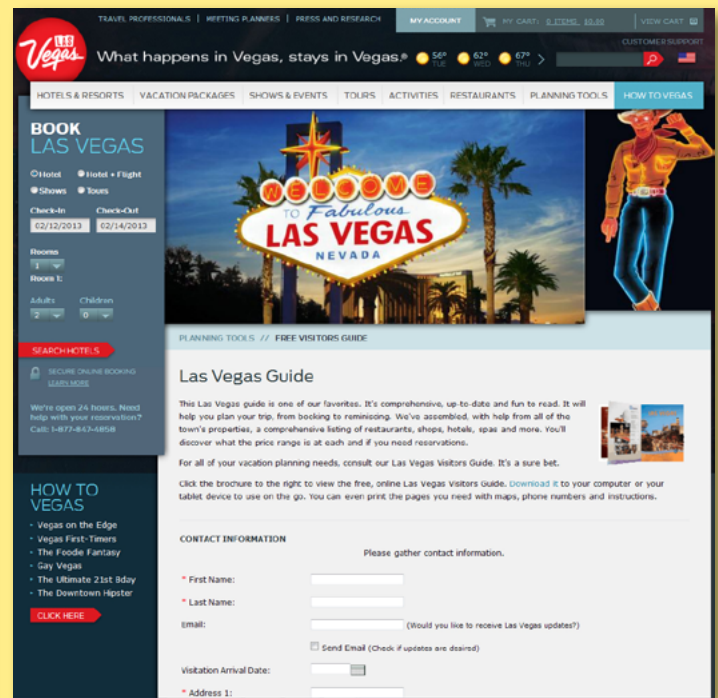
TRAVEL PROFESSIONALS | MEETING PLANNERS | PRESS AND RESEARCH

MY ACCOUNT

MY CART: 0 ITEMS $0.00

VIEW CART

CUSTOMER SUPPORT

LAS Vegas

What happens in Vegas, stays in Vegas.®

56° TUE

62° WED

67° THU

HOTELS & RESORTS | VACATION PACKAGES | SHOWS & EVENTS | TOURS | ACTIVITIES | RESTAURANTS | PLANNING TOOLS | HOW TO VEGAS

BOOK LAS VEGAS

Hotel Hotel + Flight

Shows Tours

Check-In 02/12/2013

Check-Out 02/14/2013

Rooms 1

Room 1:

Adults 2

Children 0

SEARCH HOTELS

SECURE ONLINE BOOKING LEARN MORE

We're open 24 hours. Need help with your reservation? Call: 1-877-847-4858

WELCOME TO Fabulous LAS VEGAS NEVADA

PLANNING TOOLS // FREE VISITORS GUIDE

Las Vegas Guide

This Las Vegas guide is one of our favorites. It's comprehensive, up-to-date and fun to read. It will help you plan your trip, from booking to reminiscing. We've assembled, with help from all of the town's properties, a comprehensive listing of restaurants, shops, hotels, spas and more. You'll discover what the price range is at each and if you need reservations.

For all of your vacation planning needs, consult our Las Vegas Visitors Guide. It's a sure bet.

Click the brochure to the right to view the free, online Las Vegas Visitors Guide. Download it to your computer or your tablet device to use on the go. You can even print the pages you need with maps, phone numbers and instructions.

HOW TO VEGAS

- Vegas on the Edge
- Vegas First-Timers
- The Foodie Fantasy
- Gay Vegas
- The Ultimate 21st Bday
- The Downtown Hipster

CLICK HERE

CONTACT INFORMATION

Please gather contact information.

* First Name:

* Last Name:

Email: (Would you like to receive Las Vegas updates?)

Send Email (Check if updates are desired)

Visitation Arrival Date:

* Address 1: